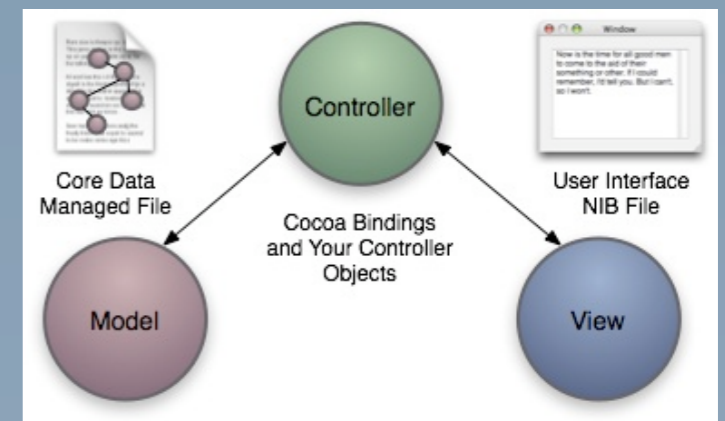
Window

Now is the time for all good men to come to the aid of their something or other. If I could remember, I'd tell you. But I can't, so I won't.

Controller

Core Data Managed File

User Interface NIB File

Cocoa Bindings and Your Controller Objects

Model

View